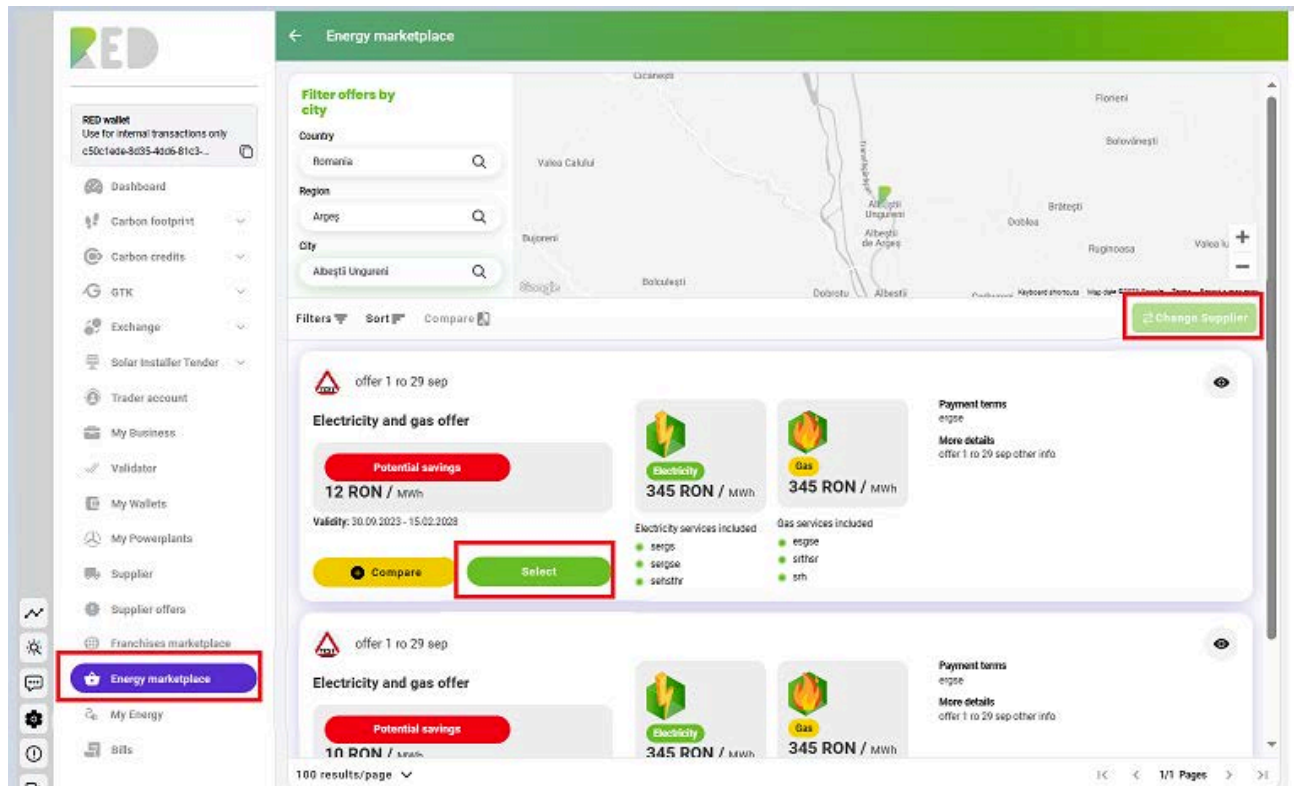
RED

RED wallet
Use for internal transactions only
c50c1ede-8d35-4dd6-81c3-...

Dashboard
Carbon footprint
Carbon credits
GTK
Exchange
Solar Installer Tender
Trader account
My Business
Validator
My Wallets
My Powerplants
Supplier
Supplier offers
Franchises marketplace
Energy marketplace
My Energy
Bills

← Energy marketplace

Filter offers by city
Country
Romania
Region
Argeş
City
Albeşti Ungureni

Cocineşti
Valea Calului
Albeşti Ungureni
Albeşti de Argeş
Bujoreni
Bolculeşti
Dobrotu
Albeştii
Florieni
Bolovăneşti
Brăteşti
Dobleş
Ruginoasa
Valea lu
Keyboard shortcuts
Map data

Filters  Sort  Compare
Change Supplier

offer 1 ro 29 sep
Electricity and gas offer
Potential savings
12 RON / MWh
Validity: 30.09.2023 - 15.02.2028
Compare
Select
Electricity
345 RON / MWh
Electricity services included
sergs
sergse
sehsthr
Gas
345 RON / MWh
Gas services included
esgse
sithsr
srh
Payment terms
ergse
More details
offer 1 ro 29 sep other info

offer 1 ro 29 sep
Electricity and gas offer
Potential savings
10 RON / MWh
Electricity
345 RON / MWh
Gas
345 RON / MWh
Payment terms
ergse
More details
offer 1 ro 29 sep other info

100 results/page
1/1 Pages